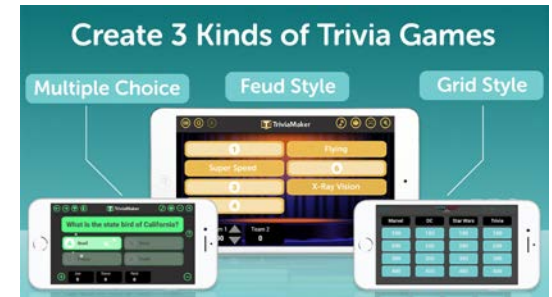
Create 3 Kinds of Trivia Games

Multiple Choice

Feud Style

Grid Style

TriviaMaker

1

Flying

Super Speed

6

3

X-Ray Vision

0

Team 2

0

TriviaMaker

What is the state bird of California?

Quail

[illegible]

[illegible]

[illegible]

Marvel

DC

Star Wars

Trivia

100

100

100

100

200

200

200

200

300

300

300

300

400

400

400

400

500

500

500

500